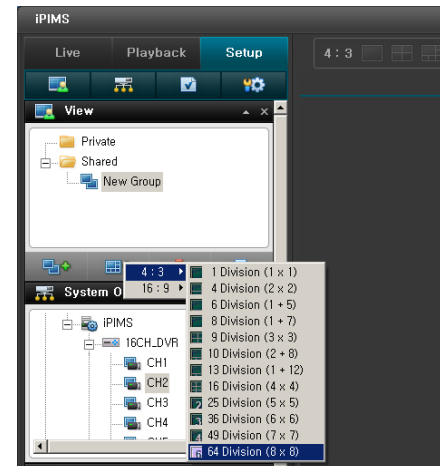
iPIMS

Live

Playback

Setup

4 : 3

View

Private

Shared

New Group

4 : 3

16 : 9

System O

iPIMS

16CH_DVR

CH1

CH2

CH3

CH4

1 Division (1 x 1)

4 Division (2 x 2)

6 Division (1 + 5)

8 Division (1 + 7)

9 Division (3 x 3)

10 Division (2 + 8)

13 Division (1 + 12)

16 Division (4 x 4)

25 Division (5 x 5)

36 Division (6 x 6)

49 Division (7 x 7)

64 Division (8 x 8)